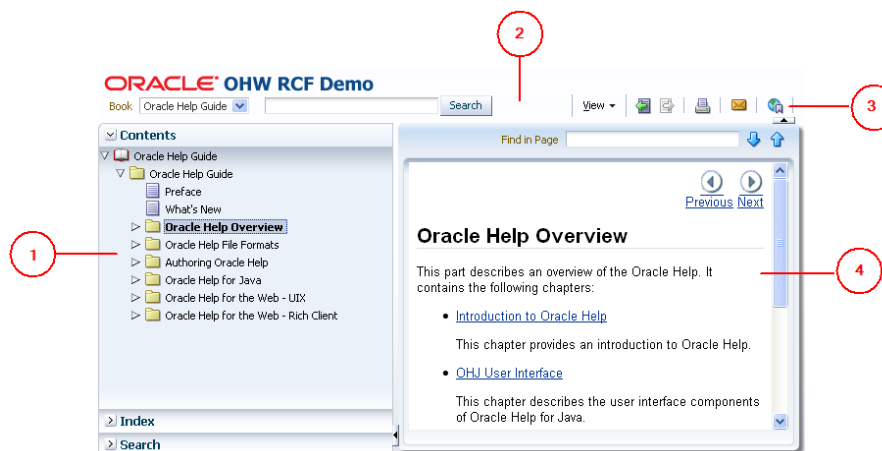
2

ORACLE OHW RCF Demo

Book Oracle Help Guide Search

View

3

Contents

Oracle Help Guide
Oracle Help Guide
Preface
What's New
Oracle Help Overview
Oracle Help File Formats
Authoring Oracle Help
Oracle Help for Java
Oracle Help for the Web - UIX
Oracle Help for the Web - Rich Client

1

Index

Search

Find in Page

Previous Next

Oracle Help Overview

This part describes an overview of the Oracle Help. It contains the following chapters:

4

- Introduction to Oracle Help

This chapter provides an introduction to Oracle Help.

- OHJ User Interface

This chapter describes the user interface components of Oracle Help for Java.